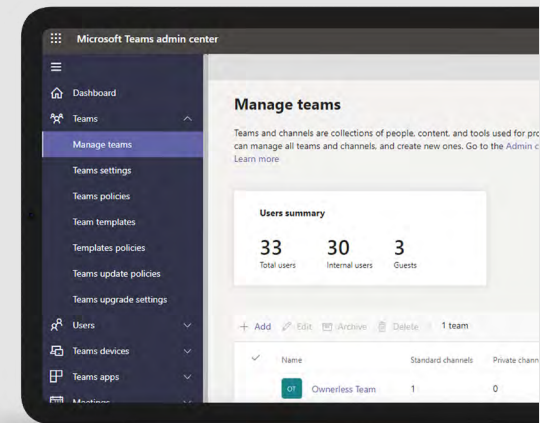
Microsoft Teams admin center

Dashboard
Teams
Manage teams
Teams settings
Teams policies
Team templates
Templates policies
Teams update policies
Teams upgrade settings
Users
Teams devices
Teams apps
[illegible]

Manage teams

Teams and channels are collections of people, content, and tools used for pro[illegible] can manage all teams and channels, and create new ones. Go to the Admin c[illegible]
Learn more

Users summary

33
Total users

30
Internal users

3
Guests

+ Add   Edit   Archive   Delete   1 team

| | Name | Standard channels | Private chann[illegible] |
|---|---|---|---|
| OT | Ownerless Team | 1 | 0 |